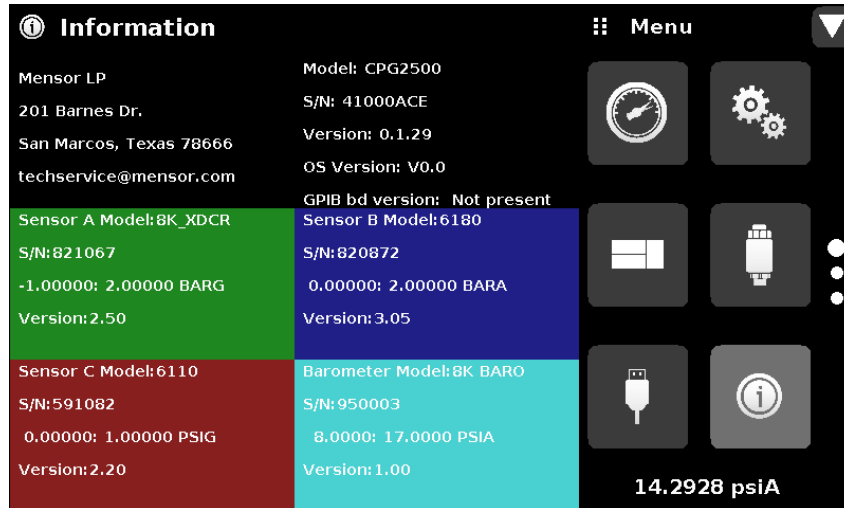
Information

Menu

Mensor LP
201 Barnes Dr.
San Marcos, Texas 78666
techservice@mensor.com

Model: CPG2500
S/N: 41000ACE
Version: 0.1.29
OS Version: V0.0
GPIB bd version: Not present

Sensor A Model:8K_XDCR
S/N:821067
-1.00000: 2.00000 BARG
Version:2.50

Sensor B Model:6180
S/N:820872
0.00000: 2.00000 BARA
Version:3.05

Sensor C Model:6110
S/N:591082
0.00000: 1.00000 PSIG
Version:2.20

Barometer Model:8K BARO
S/N:950003
8.0000: 17.0000 PSIA
Version:1.00

14.2928 psiA